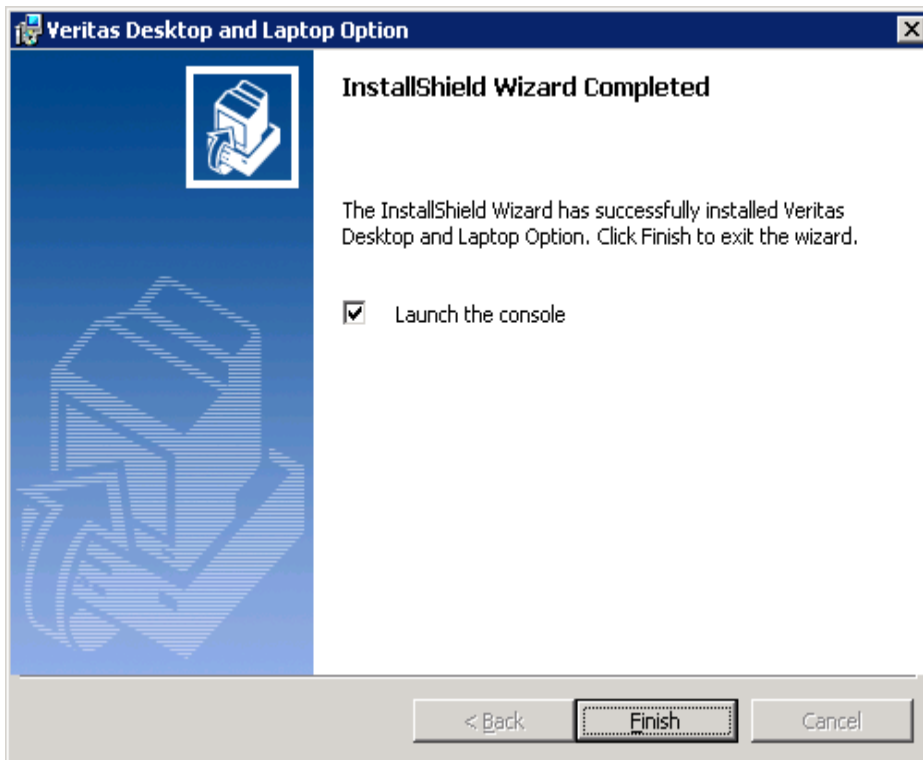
Veritas Desktop and Laptop Option

InstallShield Wizard Completed

The InstallShield Wizard has successfully installed Veritas Desktop and Laptop Option. Click Finish to exit the wizard.

☑ Launch the console

< Back Finish Cancel